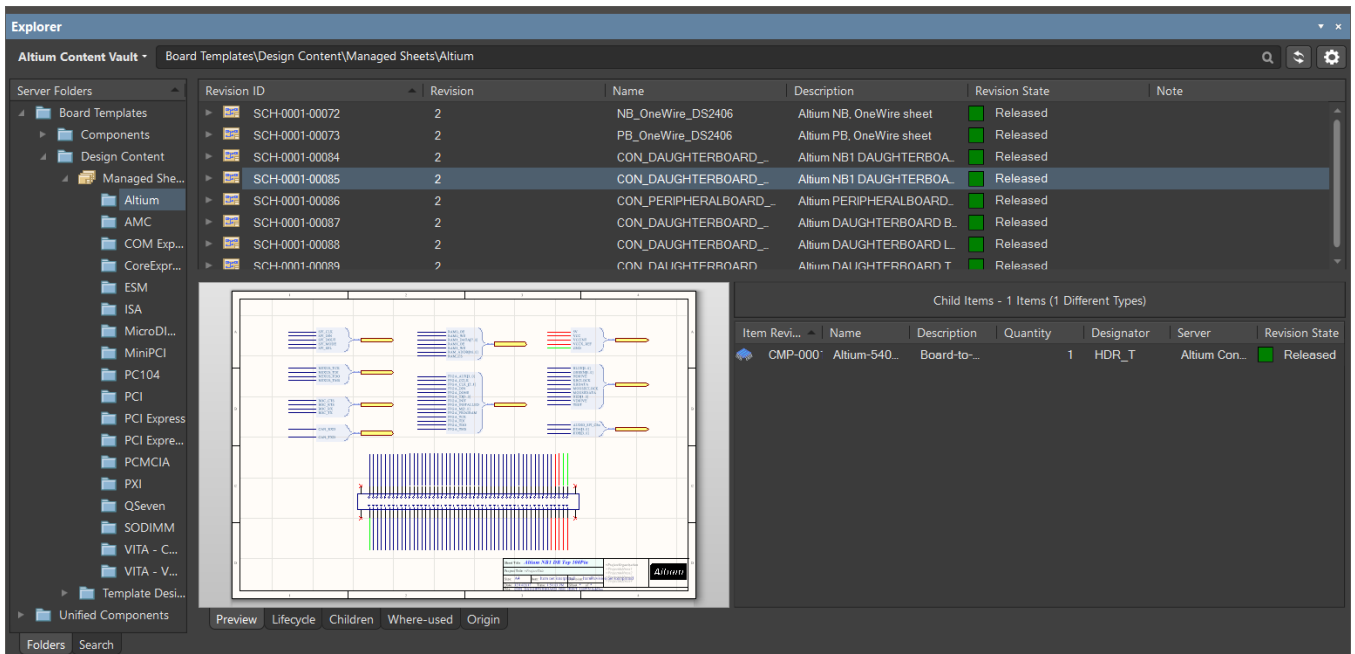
Explorer

Altium Content Vault ▾ Board Templates\Design Content\Managed Sheets\Altium

Server Folders
Board Templates
Components
Design Content
Managed She...
Altium
AMC
COM Exp...
CoreExpr...
ESM
ISA
MicroDI...
MiniPCI
PC104
PCI
PCI Express
PCI Expre...
PCMCIA
PXI
QSeven
SODIMM
VITA - C...
VITA - V...
Template Desi...
Unified Components

| Revision ID | Revision | Name | Description | Revision State | Note |
|---|---|---|---|---|---|
| SCH-0001-00072 | 2 | NB_OneWire_DS2406 | Altium NB, OneWire sheet | Released | |
| SCH-0001-00073 | 2 | PB_OneWire_DS2406 | Altium PB, OneWire sheet | Released | |
| SCH-0001-00084 | 2 | CON_DAUGHTERBOARD_... | Altium NB1 DAUGHTERBOA... | Released | |
| SCH-0001-00085 | 2 | CON_DAUGHTERBOARD_... | Altium NB1 DAUGHTERBOA... | Released | |
| SCH-0001-00086 | 2 | CON_PERIPHERALBOARD... | Altium PERIPHERALBOARD... | Released | |
| SCH-0001-00087 | 2 | CON_DAUGHTERBOARD_... | Altium DAUGHTERBOARD B... | Released | |
| SCH-0001-00088 | 2 | CON_DAUGHTERBOARD_... | Altium DAUGHTERBOARD L... | Released | |
| SCH-0001-00089 | 2 | CON_DAUGHTERBOARD | Altium DAUGHTERBOARD T | Released | |

Altium NB1 DB Top 100Pin
Altium

Child Items - 1 Items (1 Different Types)

| Item Revi... | Name | Description | Quantity | Designator | Server | Revision State |
|---|---|---|---|---|---|---|
| CMP-000 | Altium-540... | Board-to-... | 1 | HDR_T | Altium Con... | Released |

Preview Lifecycle Children Where-used Origin

Folders Search